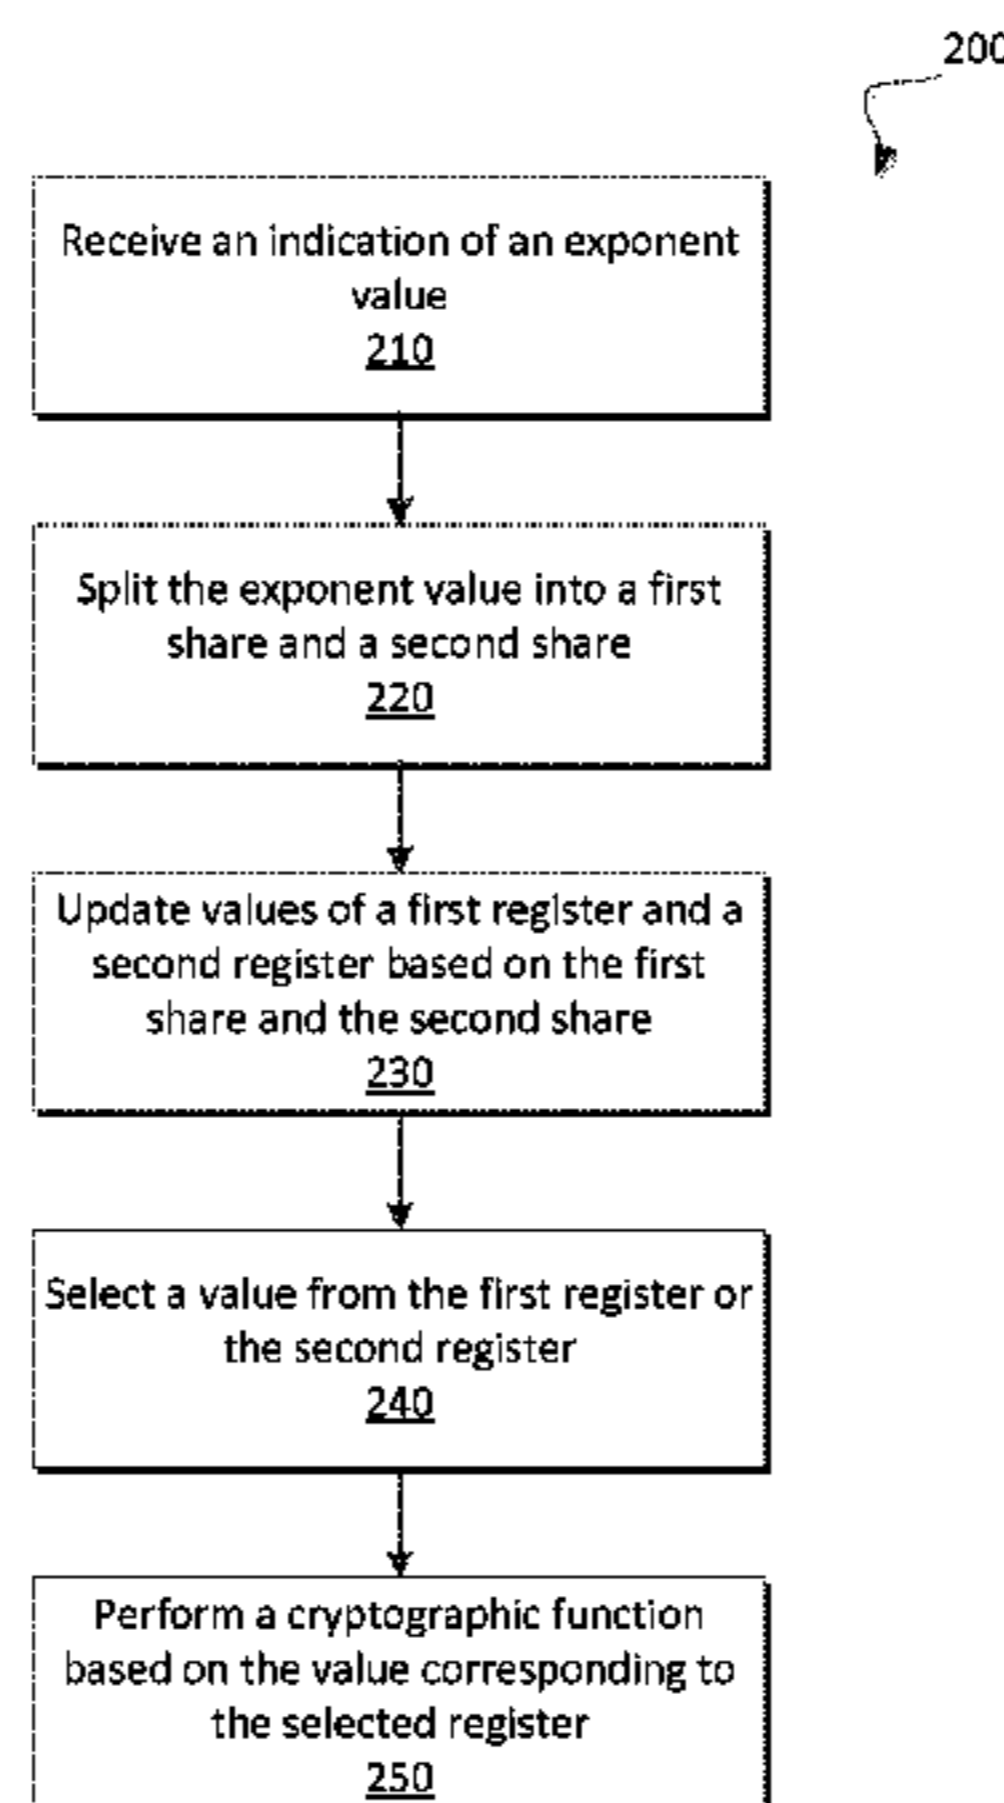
200

Receive an indication of an exponent value
210

Split the exponent value into a first share and a second share
220

Update values of a first register and a second register based on the first share and the second share
230

Select a value from the first register or the second register
240

Perform a cryptographic function based on the value corresponding to the selected register
250